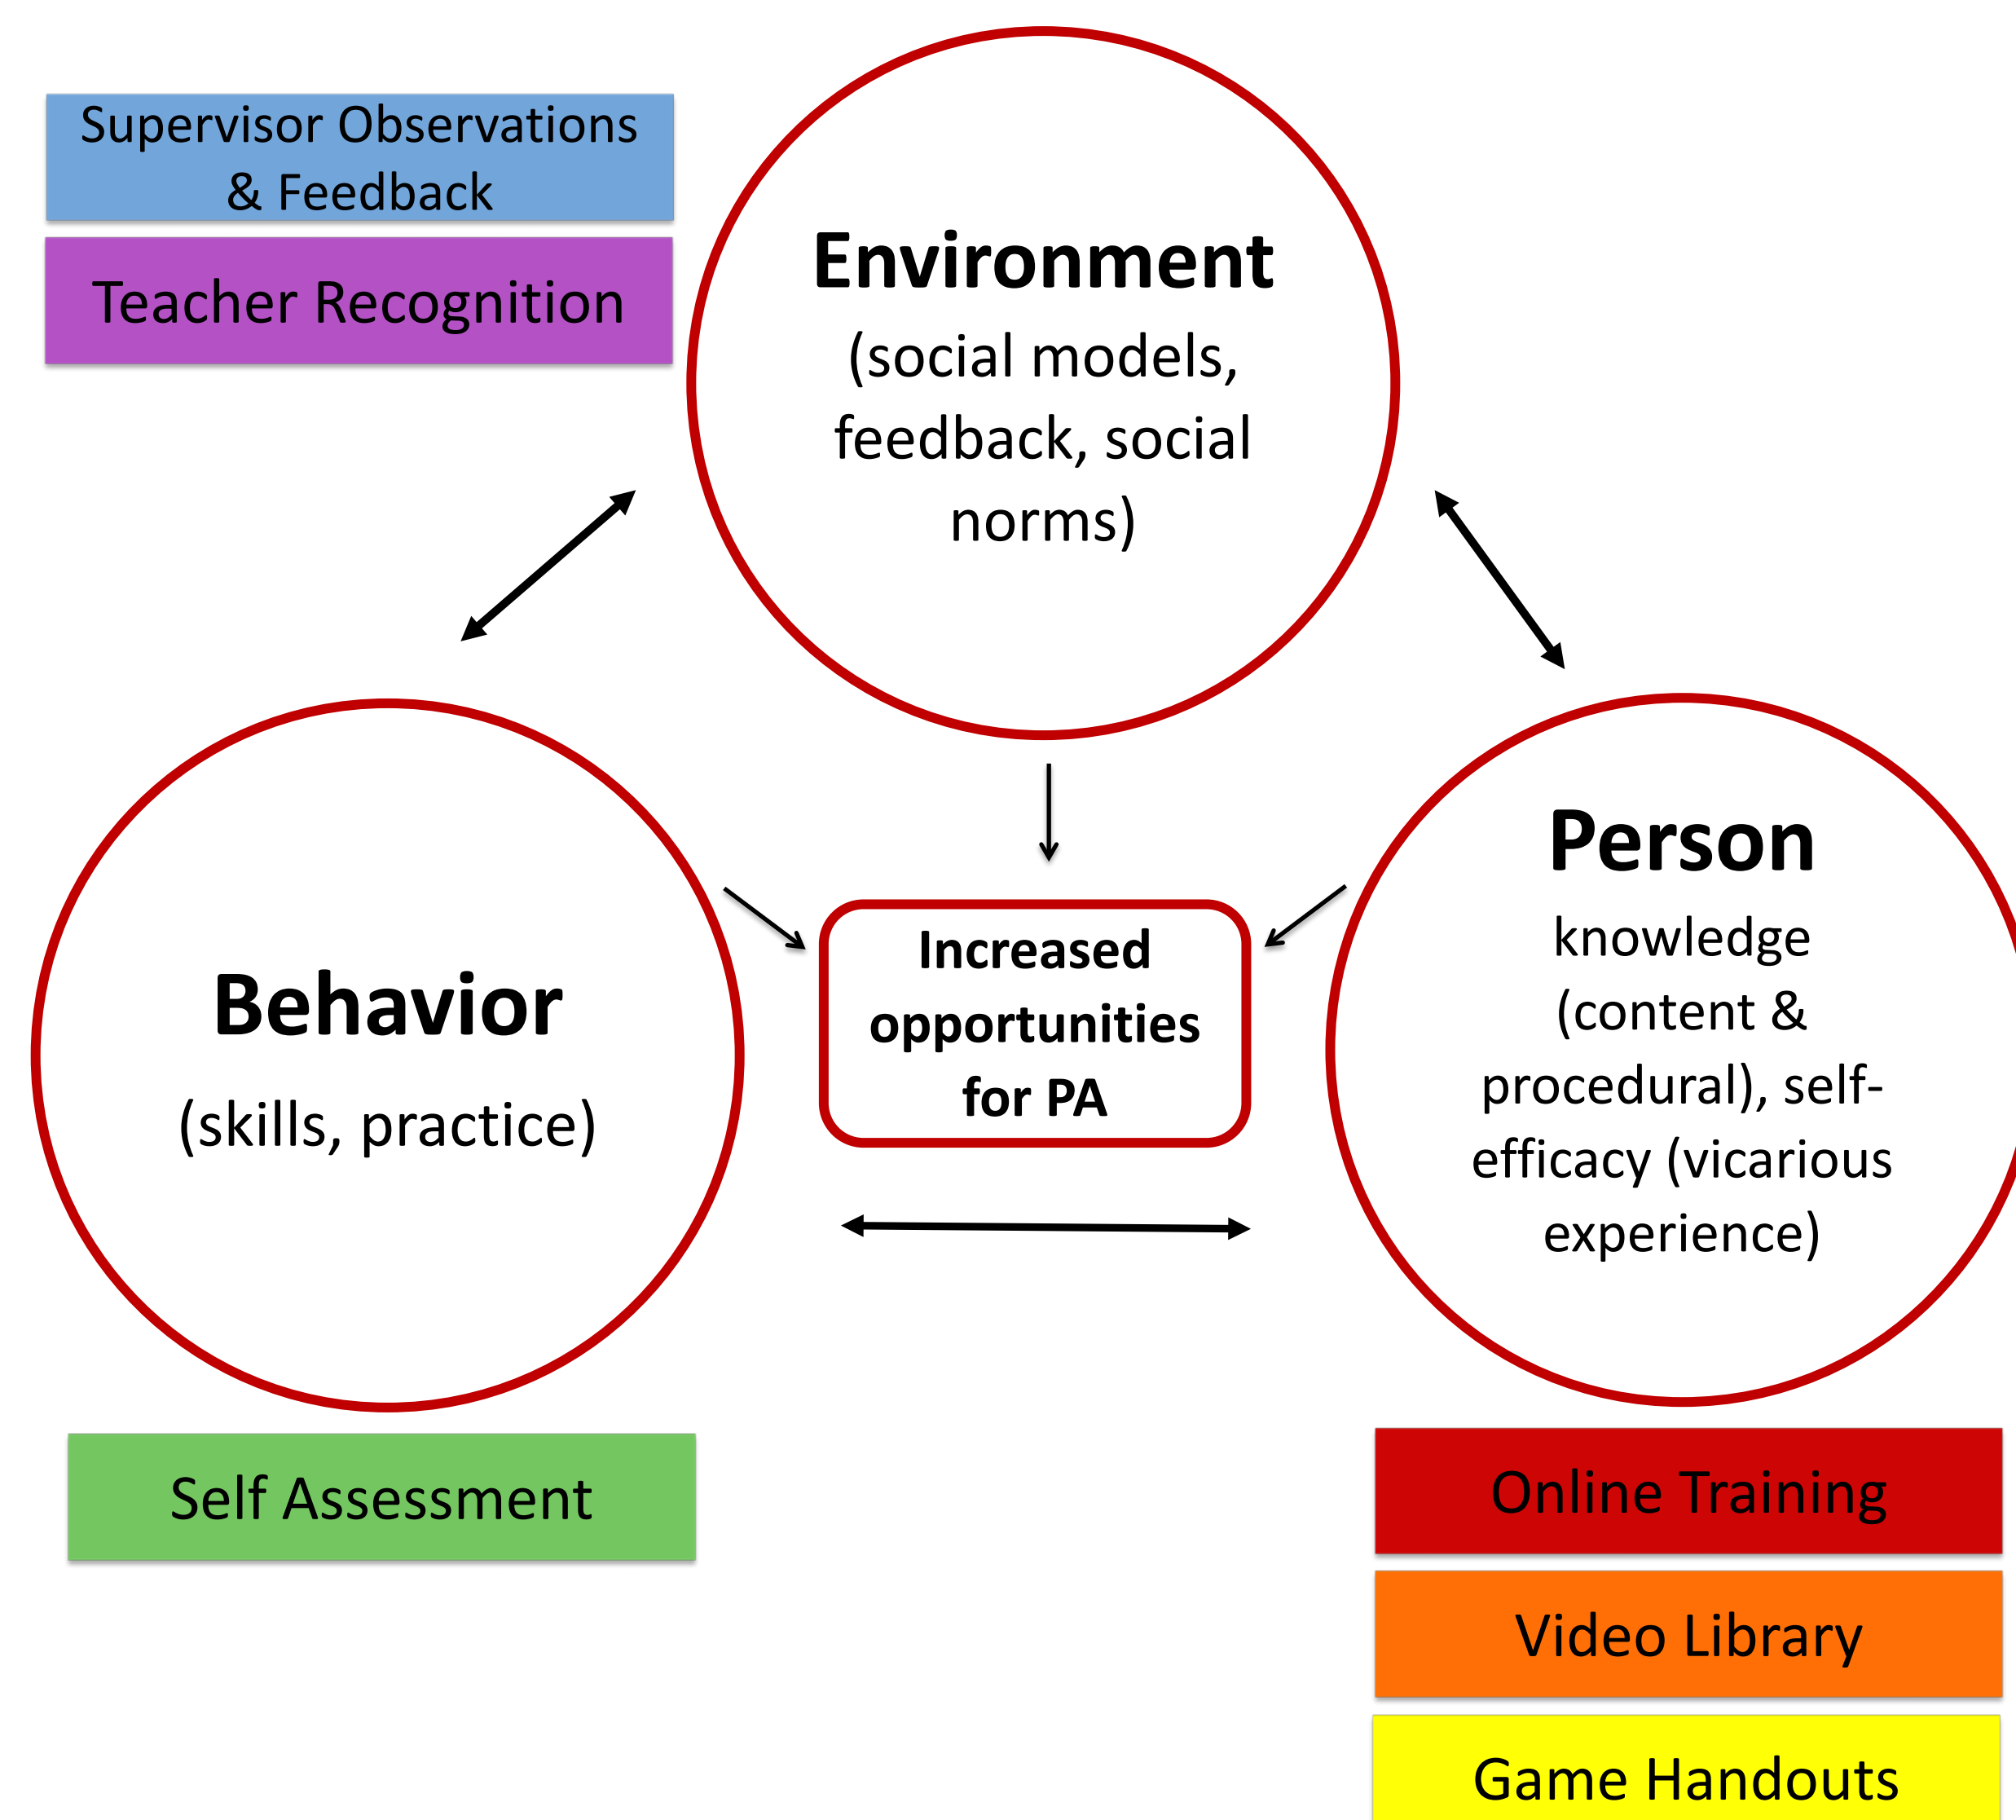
Supervisor Observations & Feedback

Teacher Recognition

Environment
(social models, feedback, social norms)

Behavior
(skills, practice)

Increased opportunities for PA

Person
knowledge (content & procedural), self-efficacy (vicarious experience)

Self Assessment

Online Training

Video Library

Game Handouts